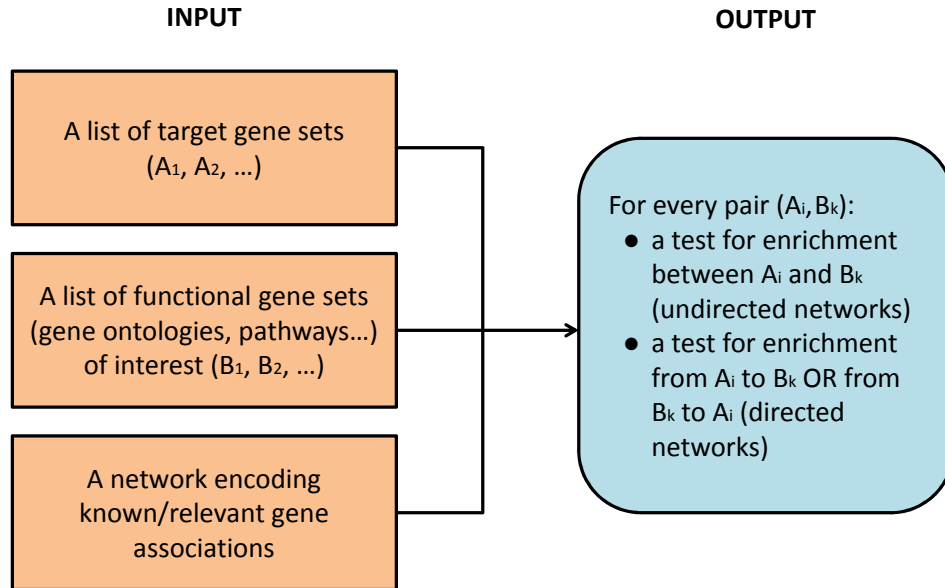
INPUT

OUTPUT

A list of target gene sets ($A_1$, $A_2$, …)

A list of functional gene sets (gene ontologies, pathways…) of interest ($B_1$, $B_2$, …)

A network encoding known/relevant gene associations

For every pair ($A_i$, $B_k$):
● a test for enrichment between $A_i$ and $B_k$ (undirected networks)
● a test for enrichment from $A_i$ to $B_k$ OR from $B_k$ to $A_i$ (directed networks)